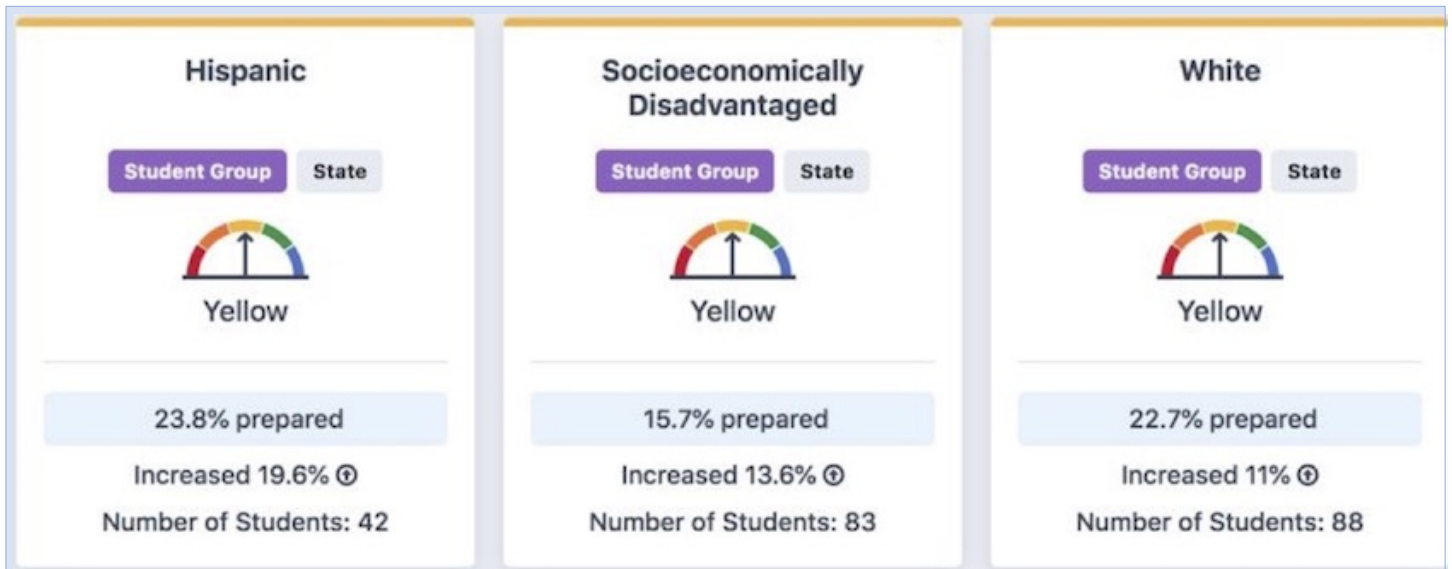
Hispanic

Student Group State

Yellow

23.8% prepared

Increased 19.6%

Number of Students: 42

Socioeconomically Disadvantaged

Student Group State

Yellow

15.7% prepared

Increased 13.6%

Number of Students: 83

White

Student Group State

Yellow

22.7% prepared

Increased 11%

Number of Students: 88